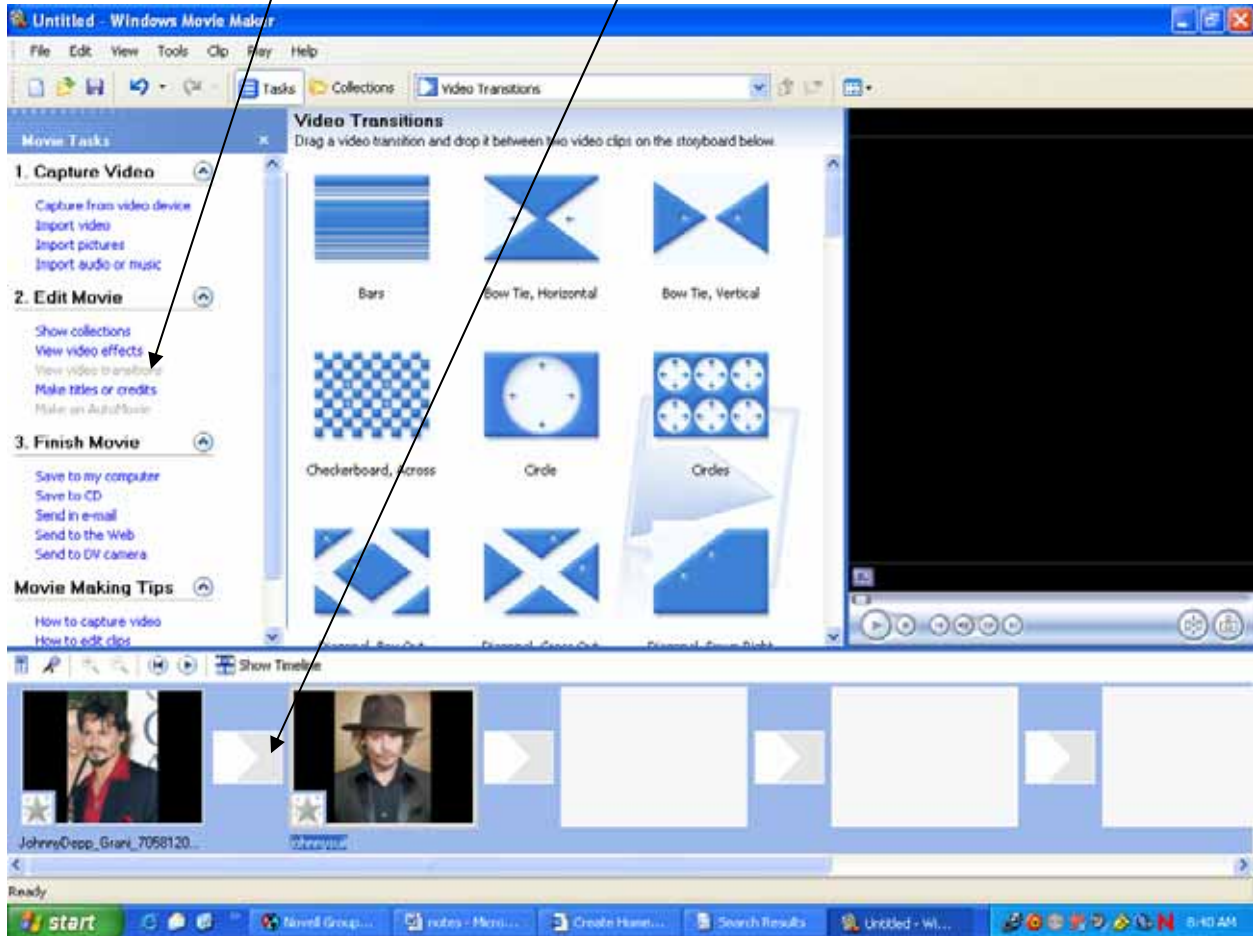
Untitled - Windows Movie Maker

File Edit View Tools Clip Play Help

Tasks Collections Video Transitions

Movie Tasks

1. Capture Video

Capture from video device
Import video
Import pictures
Import audio or music

2. Edit Movie

Show collections
View video effects
View video transitions
Make titles or credits
Make an AutoMovie

3. Finish Movie

Save to my computer
Save to CD
Send in e-mail
Send to the Web
Send to DV camera

Movie Making Tips

How to capture video
How to edit clips

Video Transitions

Drag a video transition and drop it between two video clips on the storyboard below.

Bars
Bow Tie, Horizontal
Bow Tie, Vertical
Checkerboard, Across
Circle
Circles
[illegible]
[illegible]
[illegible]

Show Timeline

JohnnyDepp_Grani_7058120...
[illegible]

Ready

start
Novell Group...
notes - Micro...
Create Home...
Search Results
Untitled - Wi...
8:40 AM